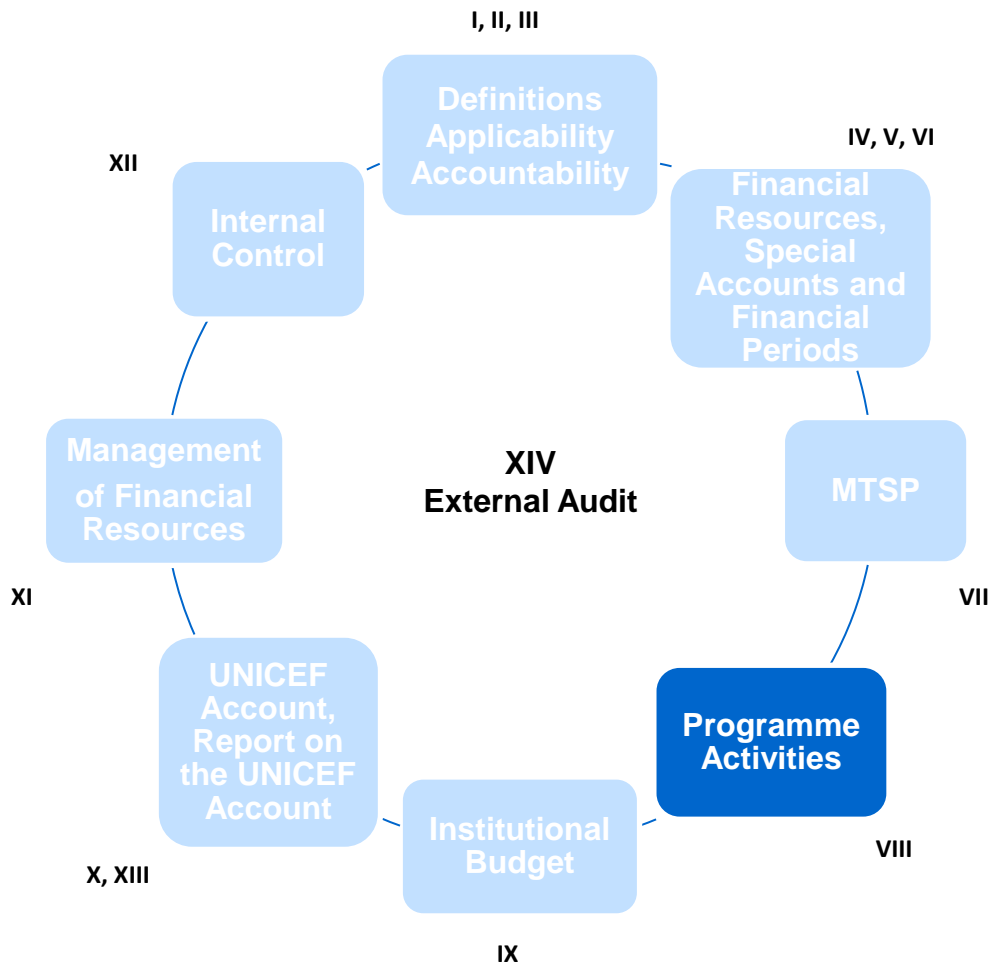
I, II, III

Definitions Applicability Accountability

IV, V, VI

Financial Resources, Special Accounts and Financial Periods

MTSP

VII

Programme Activities

VIII

Institutional Budget

IX

UNICEF Account, Report on the UNICEF Account

X, XIII

Management of Financial Resources

XI

Internal Control

XII

XIV
External Audit